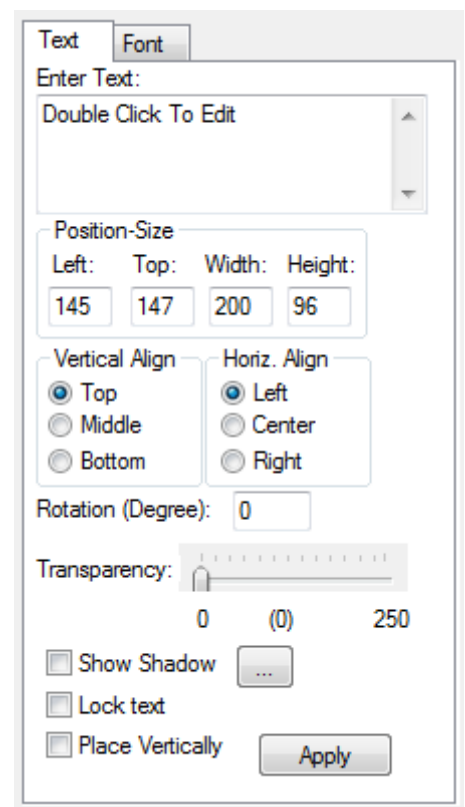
Text Font

Enter Text:

Double Click To Edit

Position-Size

| Left: | Top: | Width: | Height: |
|---|---|---|---|
| 145 | 147 | 200 | 96 |

Vertical Align
Top
Middle
Bottom

Horiz. Align
Left
Center
Right

Rotation (Degree): 0

Transparency:

0 (0) 250

Show Shadow ...

Lock text

Place Vertically

Apply